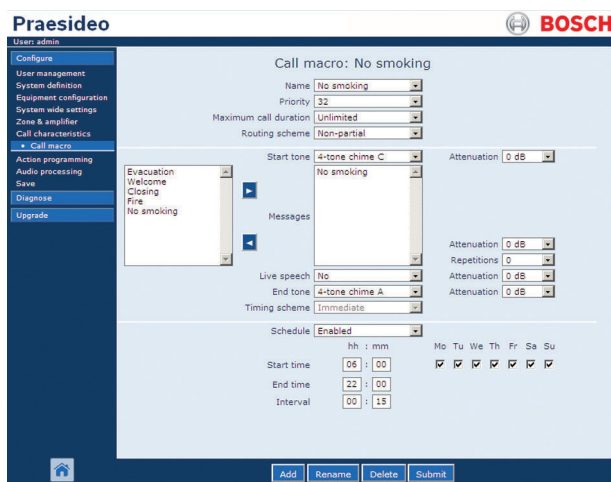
Praesideo

BOSCH

User: admin

Configure
User management
System definition
Equipment configuration
System wide settings
Zone & amplifier
Call characteristics
• Call macro
Action programming
Audio processing
Save
Diagnose
Upgrade

Call macro: No smoking

Name No smoking
Priority 32
Maximum call duration Unlimited
Routing scheme Non-partial

Start tone 4-tone chime C
Attenuation 0 dB

Evacuation
Welcome
Closing
Fire
No smoking

No smoking

Messages

Attenuation 0 dB
Repetitions 0
Live speech No
Attenuation 0 dB
End tone 4-tone chime A
Attenuation 0 dB
Timing scheme Immediate

Schedule Enabled
hh : mm
Mo Tu We Th Fr Sa Su
Start time 06 : 00
End time 22 : 00
Interval 00 : 15

Add Rename Delete Submit